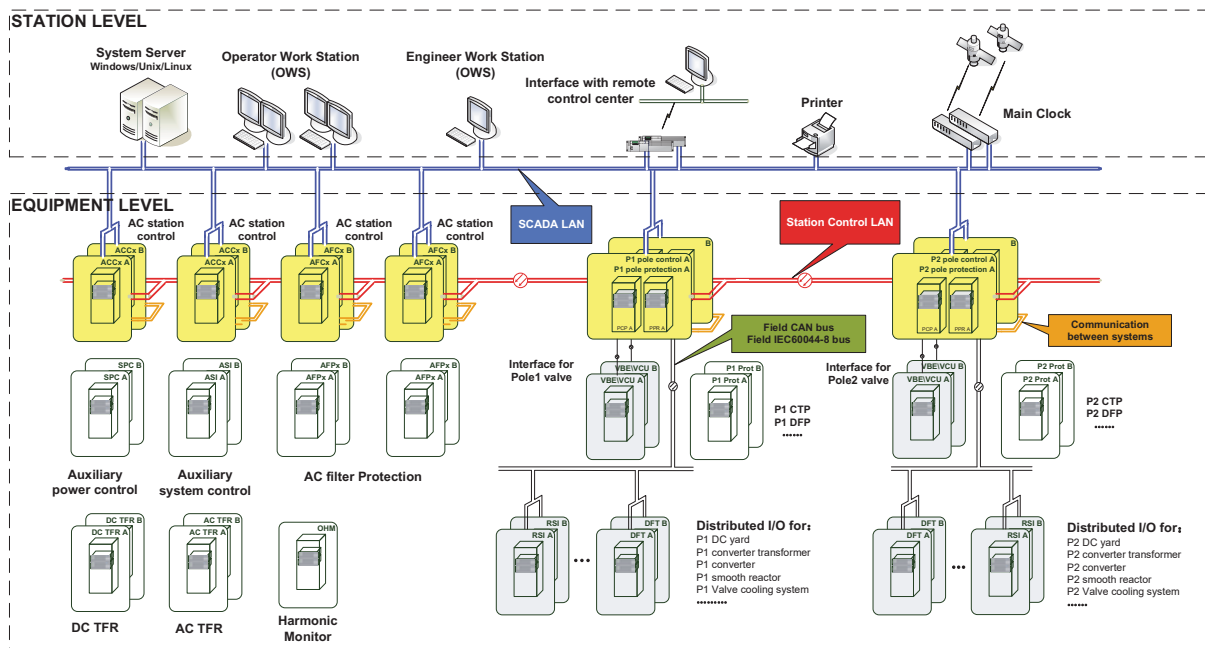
STATION LEVEL

System Server
Windows/Unix/Linux

Operator Work Station
(OWS)

Engineer Work Station
(OWS)

Interface with remote control center

Printer

Main Clock

EQUIPMENT LEVEL

SCADA LAN

Station Control LAN

AC station control
ACCx B
ACCx A

AC station control
ACCx B
ACCx A

AC station control
AFCx B
AFCx A

AC station control
AFCx B
AFCx A

B
P1 pole control A
P1 pole protection A
PCP A
PPR A

B
P2 pole control A
P2 pole protection A
PCP A
PPR A

Field CAN bus
Field IEC60044-8 bus

Communication between systems

SPC B
SPC A

ASI B
ASI A

AFPx B
AFPx A

AFPx B
AFPx A

Interface for Pole1 valve
VBE\VCU B
VBE\VCU A

P1 Prot B
P1 Prot A

P1 CTP
P1 DFP
.......

Interface for Pole2 valve
VBE\VCU B
VBE\VCU A

P2 Prot B
P2 Prot A

P2 CTP
P2 DFP
.......

Auxiliary power control

Auxiliary system control

AC filter Protection

DC TFR B
DC TFR A

AC TFR B
AC TFR A

OHM

RSI B
RSI A

DFT B
DFT A

Distributed I/O for:
P1 DC yard
P1 converter transformer
P1 converter
P1 smooth reactor
P1 Valve cooling system
..........

DFT B
DFT A

RSI B
RSI A

Distributed I/O for:
P2 DC yard
P2 converter transformer
P2 converter
P2 smooth reactor
P2 Valve cooling system
......

DC TFR

AC TFR

Harmonic Monitor